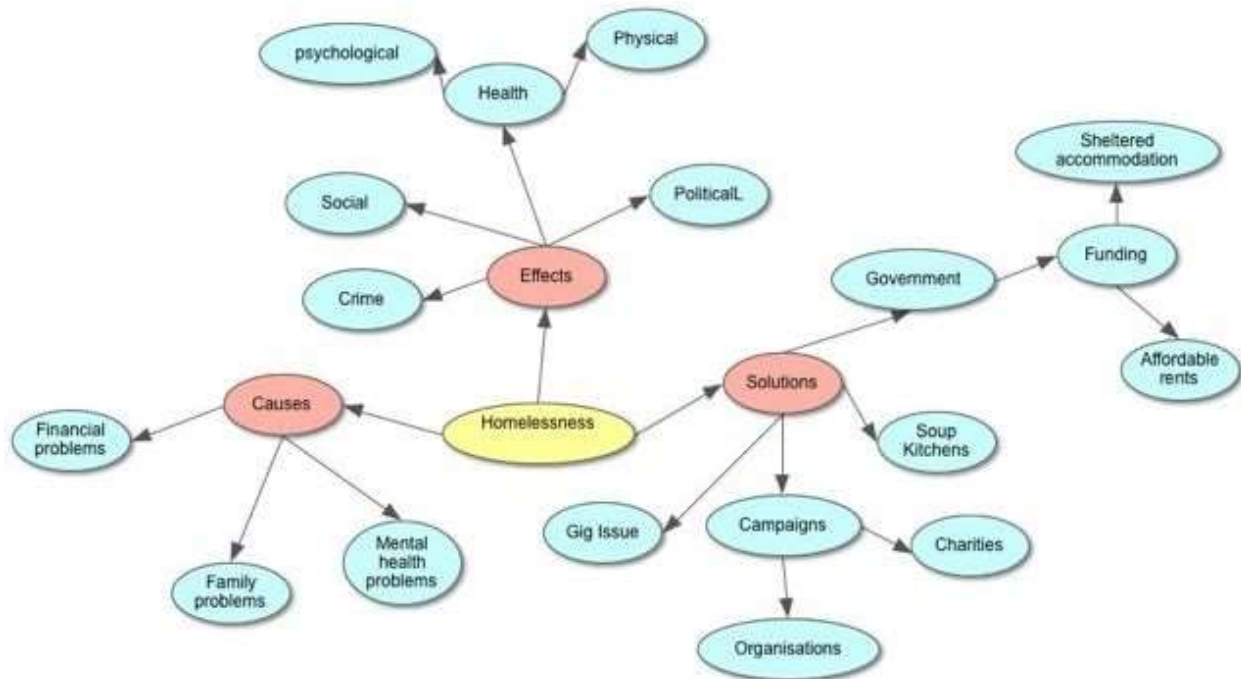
psychological

Health

Physical

Sheltered accommodation

Social

PoliticalL

Effects

Government

Funding

Crime

Affordable rents

Solutions

Causes

Homelessness

Financial problems

Soup Kitchens

Gig Issue

Campaigns

Charities

Mental health problems

Family problems

Organisations